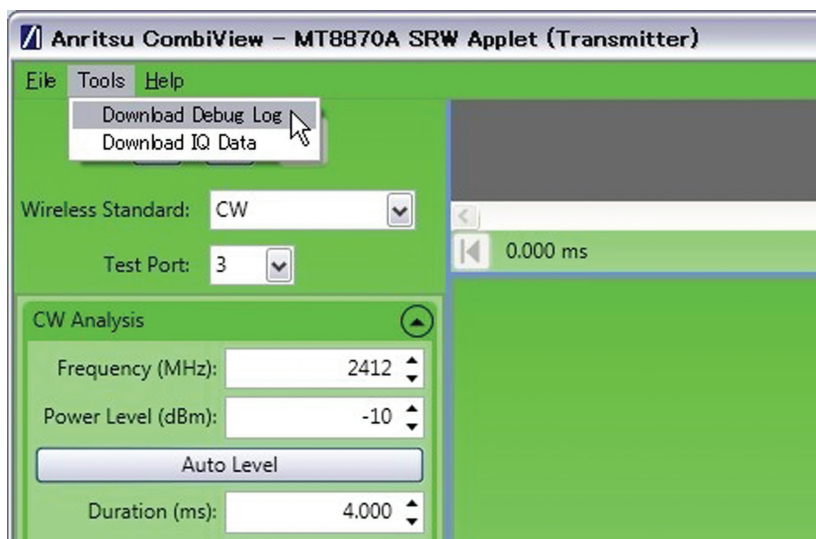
Anritsu CombiView – MT8870A SRW Applet (Transmitter)

File Tools Help

Download Debug Log
Download IQ Data

Wireless Standard: CW

Test Port: 3

0.000 ms

CW Analysis

Frequency (MHz): 2412

Power Level (dBm): -10

Auto Level

Duration (ms): 4.000